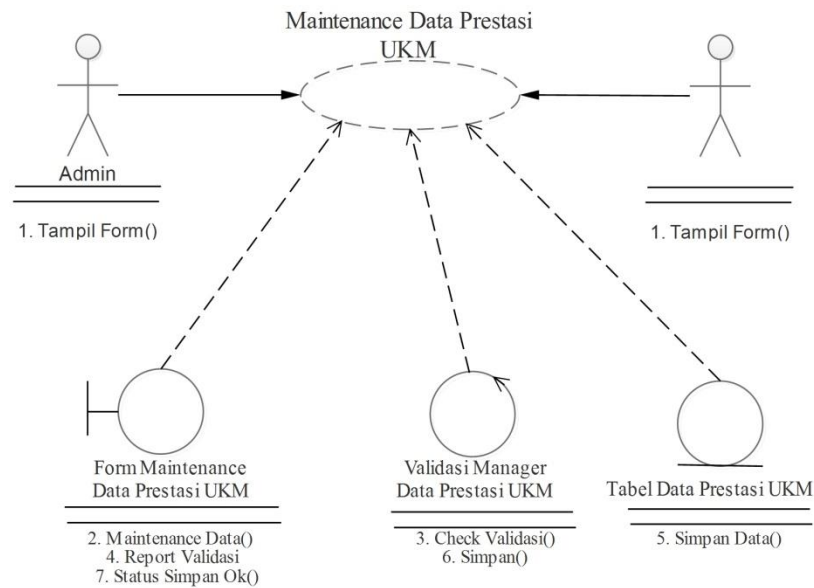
Maintenance Data Prestasi UKM

Admin

1. Tampil Form()

1. Tampil Form()

Form Maintenance Data Prestasi UKM

2. Maintenance Data()
4. Report Validasi
7. Status Simpan Ok()

Validasi Manager Data Prestasi UKM

3. Check Validasi()
6. Simpan()

Tabel Data Prestasi UKM

5. Simpan Data()